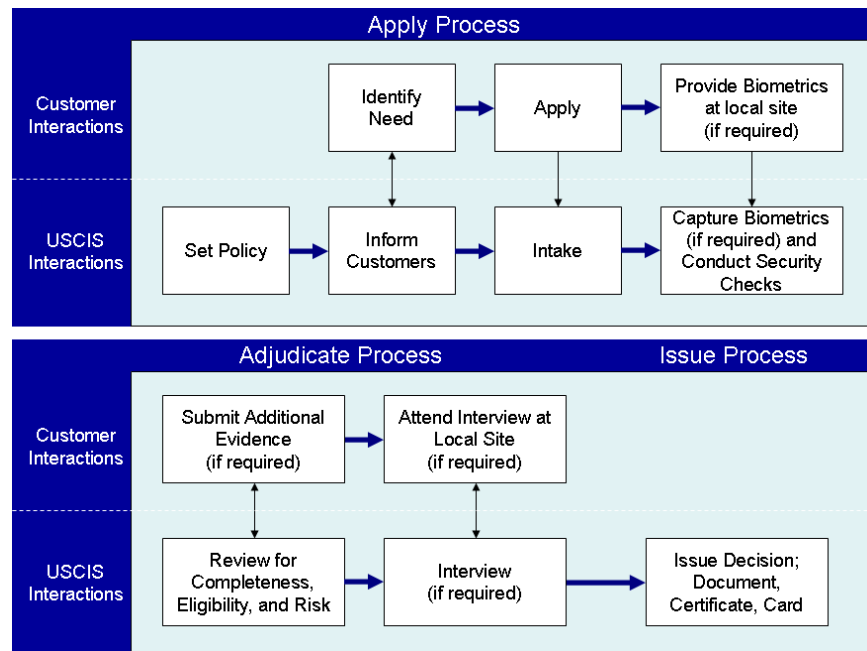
Apply Process

Customer Interactions

USCIS Interactions

Identify Need

Apply

Provide Biometrics at local site (if required)

Set Policy

Inform Customers

Intake

Capture Biometrics (if required) and Conduct Security Checks

Adjudicate Process

Issue Process

Customer Interactions

USCIS Interactions

Submit Additional Evidence (if required)

Attend Interview at Local Site (if required)

Review for Completeness, Eligibility, and Risk

Interview (if required)

Issue Decision; Document, Certificate, Card